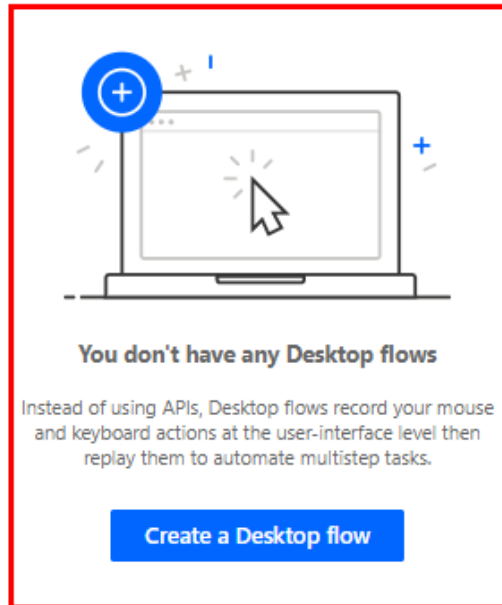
You don't have any Desktop flows

Instead of using APIs, Desktop flows record your mouse and keyboard actions at the user-interface level then replay them to automate multistep tasks.

Create a Desktop flow